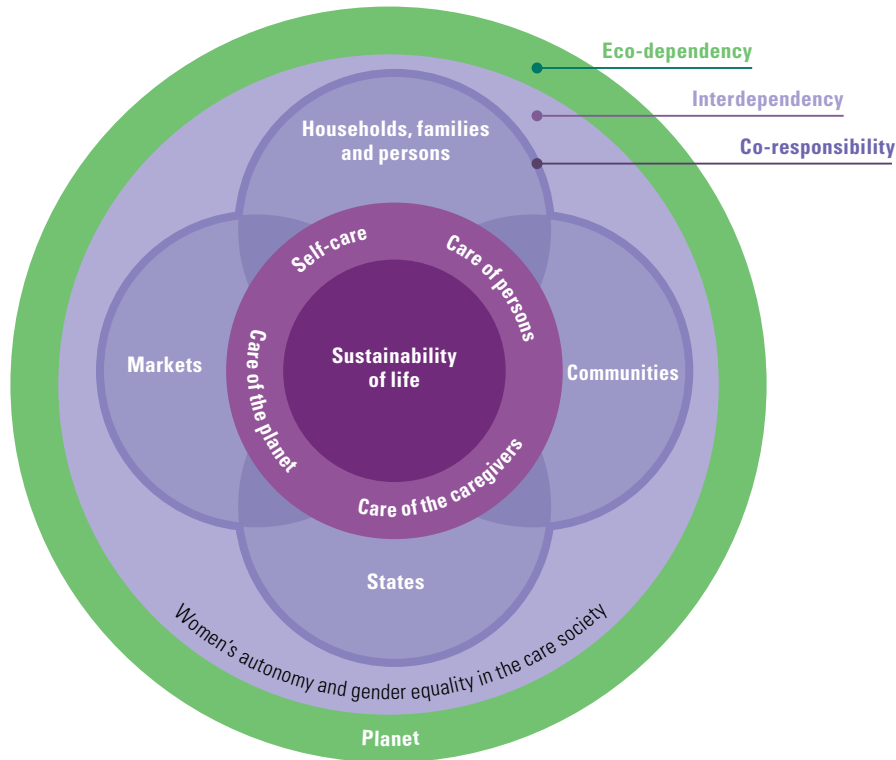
Eco-dependency

Interdependency

Co-responsibility

Households, families and persons

Self-care

Care of persons

Markets

Sustainability of life

Communities

Care of the planet

Care of the caregivers

States

Women's autonomy and gender equality in the care society

Planet